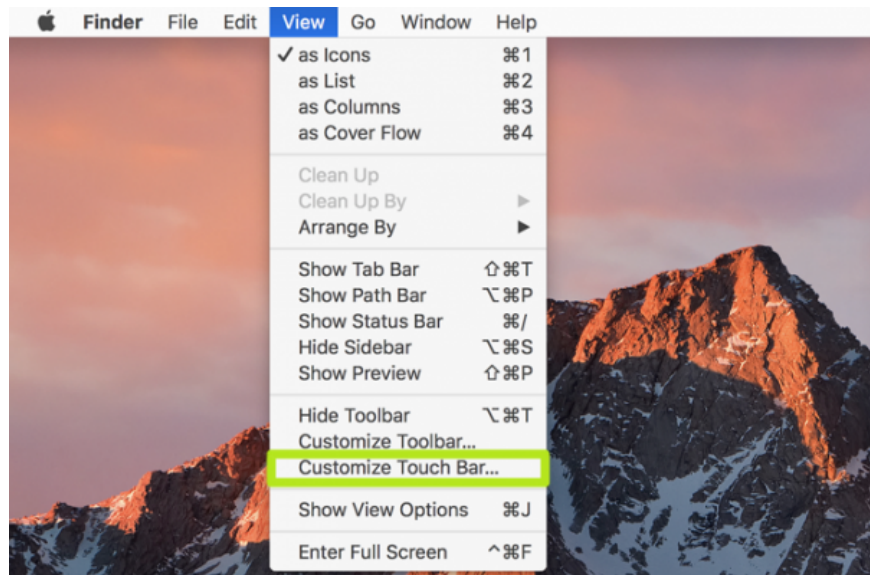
Finder File Edit View Go Window Help

✓ as Icons ⌘1
as List ⌘2
as Columns ⌘3
as Cover Flow ⌘4

Clean Up
Clean Up By ▶
Arrange By ▶

Show Tab Bar ⇧⌘T
Show Path Bar ⌥⌘P
Show Status Bar ⌘/
Hide Sidebar ⌥⌘S
Show Preview ⇧⌘P

Hide Toolbar ⌥⌘T
Customize Toolbar...
Customize Touch Bar...

Show View Options ⌘J

Enter Full Screen ^⌘F